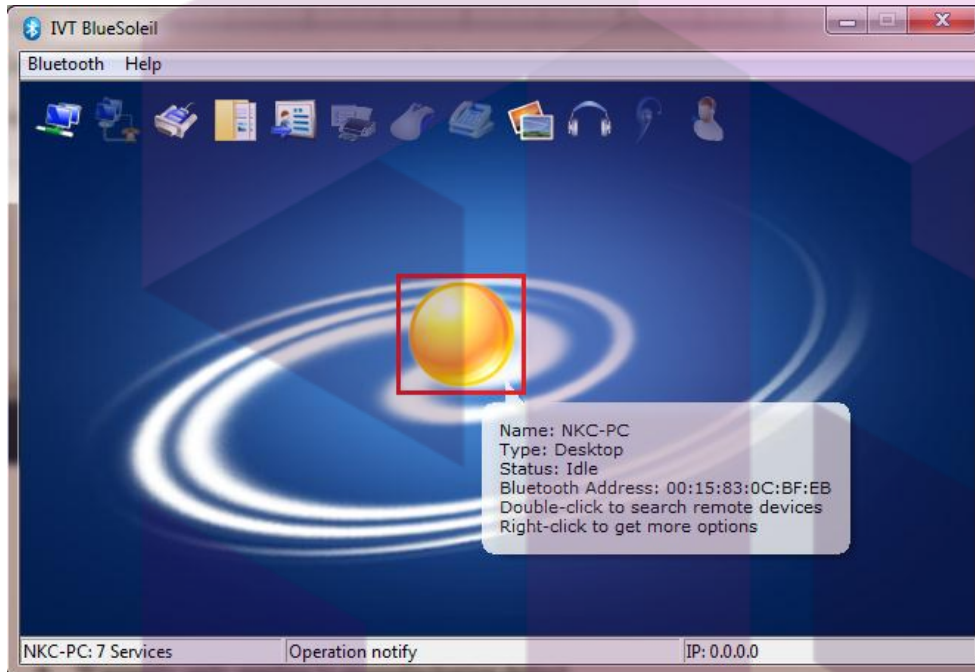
IVT BlueSoleil

Bluetooth Help

Name: NKC-PC
Type: Desktop
Status: Idle
Bluetooth Address: 00:15:83:0C:BF:EB
Double-click to search remote devices
Right-click to get more options

NKC-PC: 7 Services
Operation notify
IP: 0.0.0.0